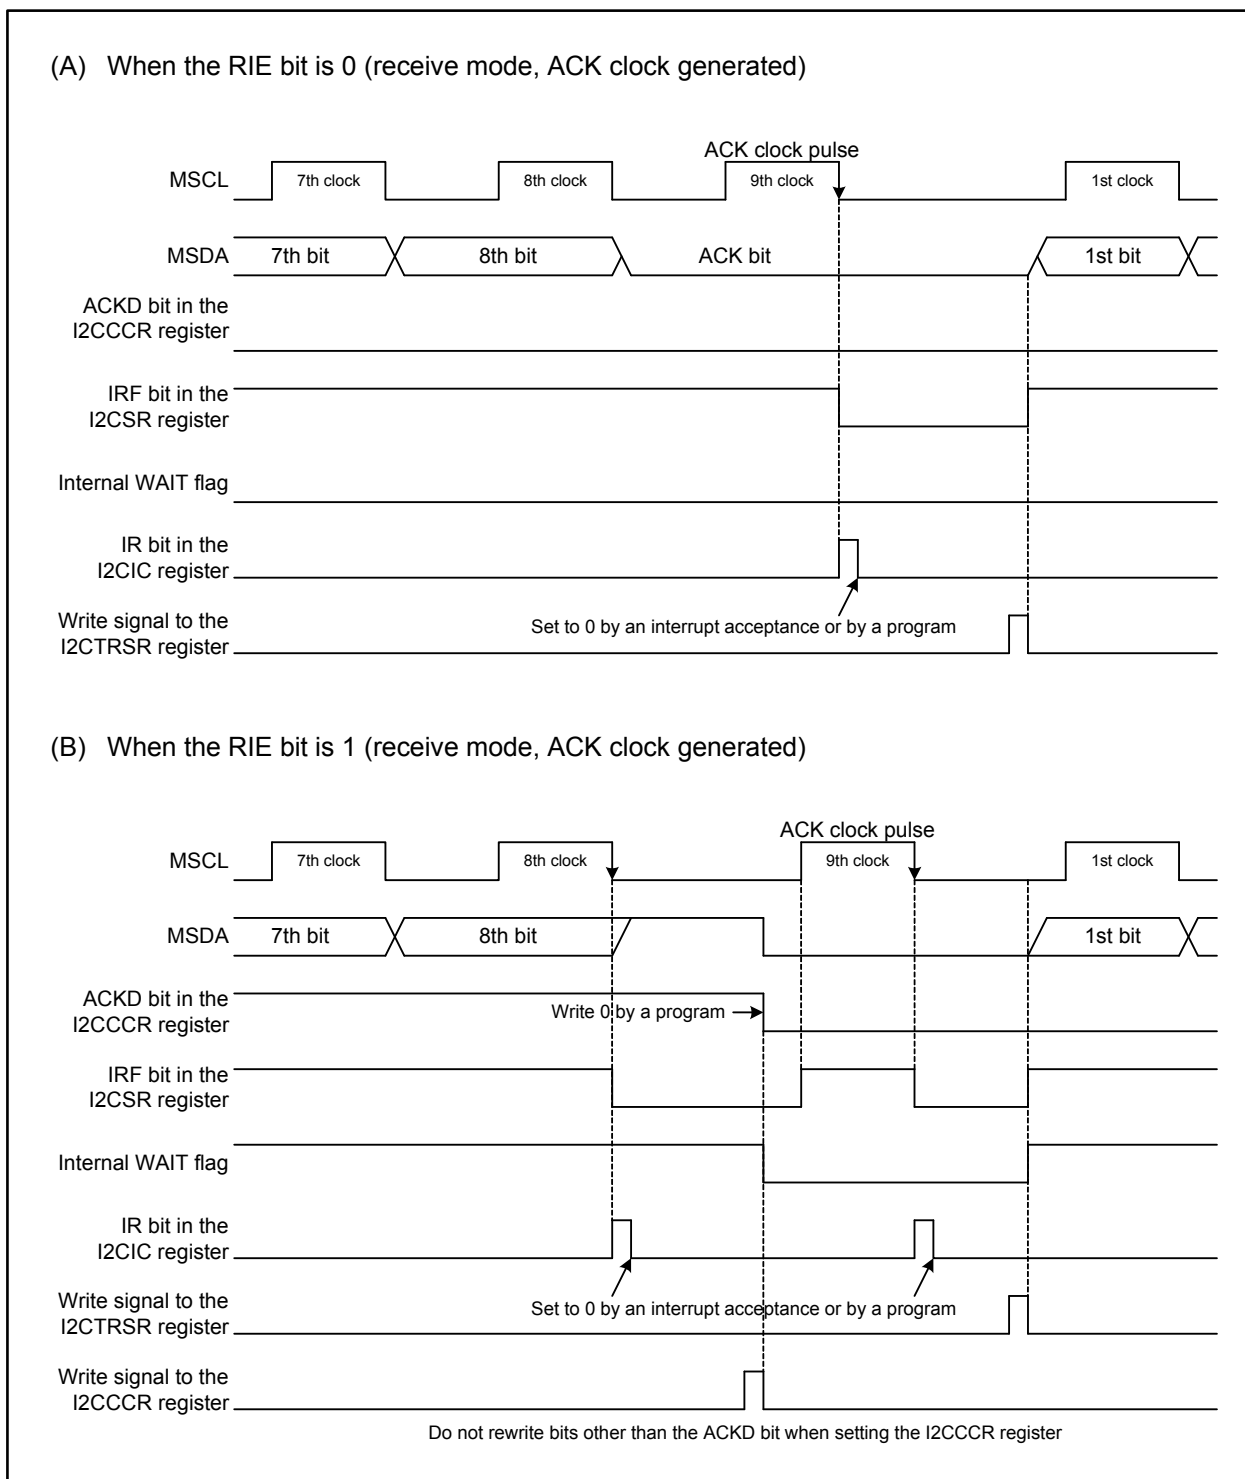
(A) When the RIE bit is 0 (receive mode, ACK clock generated)

ACK clock pulse

MSCL 7th clock 8th clock 9th clock 1st clock

MSDA 7th bit 8th bit ACK bit 1st bit

ACKD bit in the I2CCCR register

IRF bit in the I2CSR register

Internal WAIT flag

IR bit in the I2CIC register

Write signal to the I2CTRSR register

Set to 0 by an interrupt acceptance or by a program

(B) When the RIE bit is 1 (receive mode, ACK clock generated)

ACK clock pulse

MSCL 7th clock 8th clock 9th clock 1st clock

MSDA 7th bit 8th bit 1st bit

ACKD bit in the I2CCCR register

Write 0 by a program

IRF bit in the I2CSR register

Internal WAIT flag

IR bit in the I2CIC register

Write signal to the I2CTRSR register

Set to 0 by an interrupt acceptance or by a program

Write signal to the I2CCCR register

Do not rewrite bits other than the ACKD bit when setting the I2CCCR register